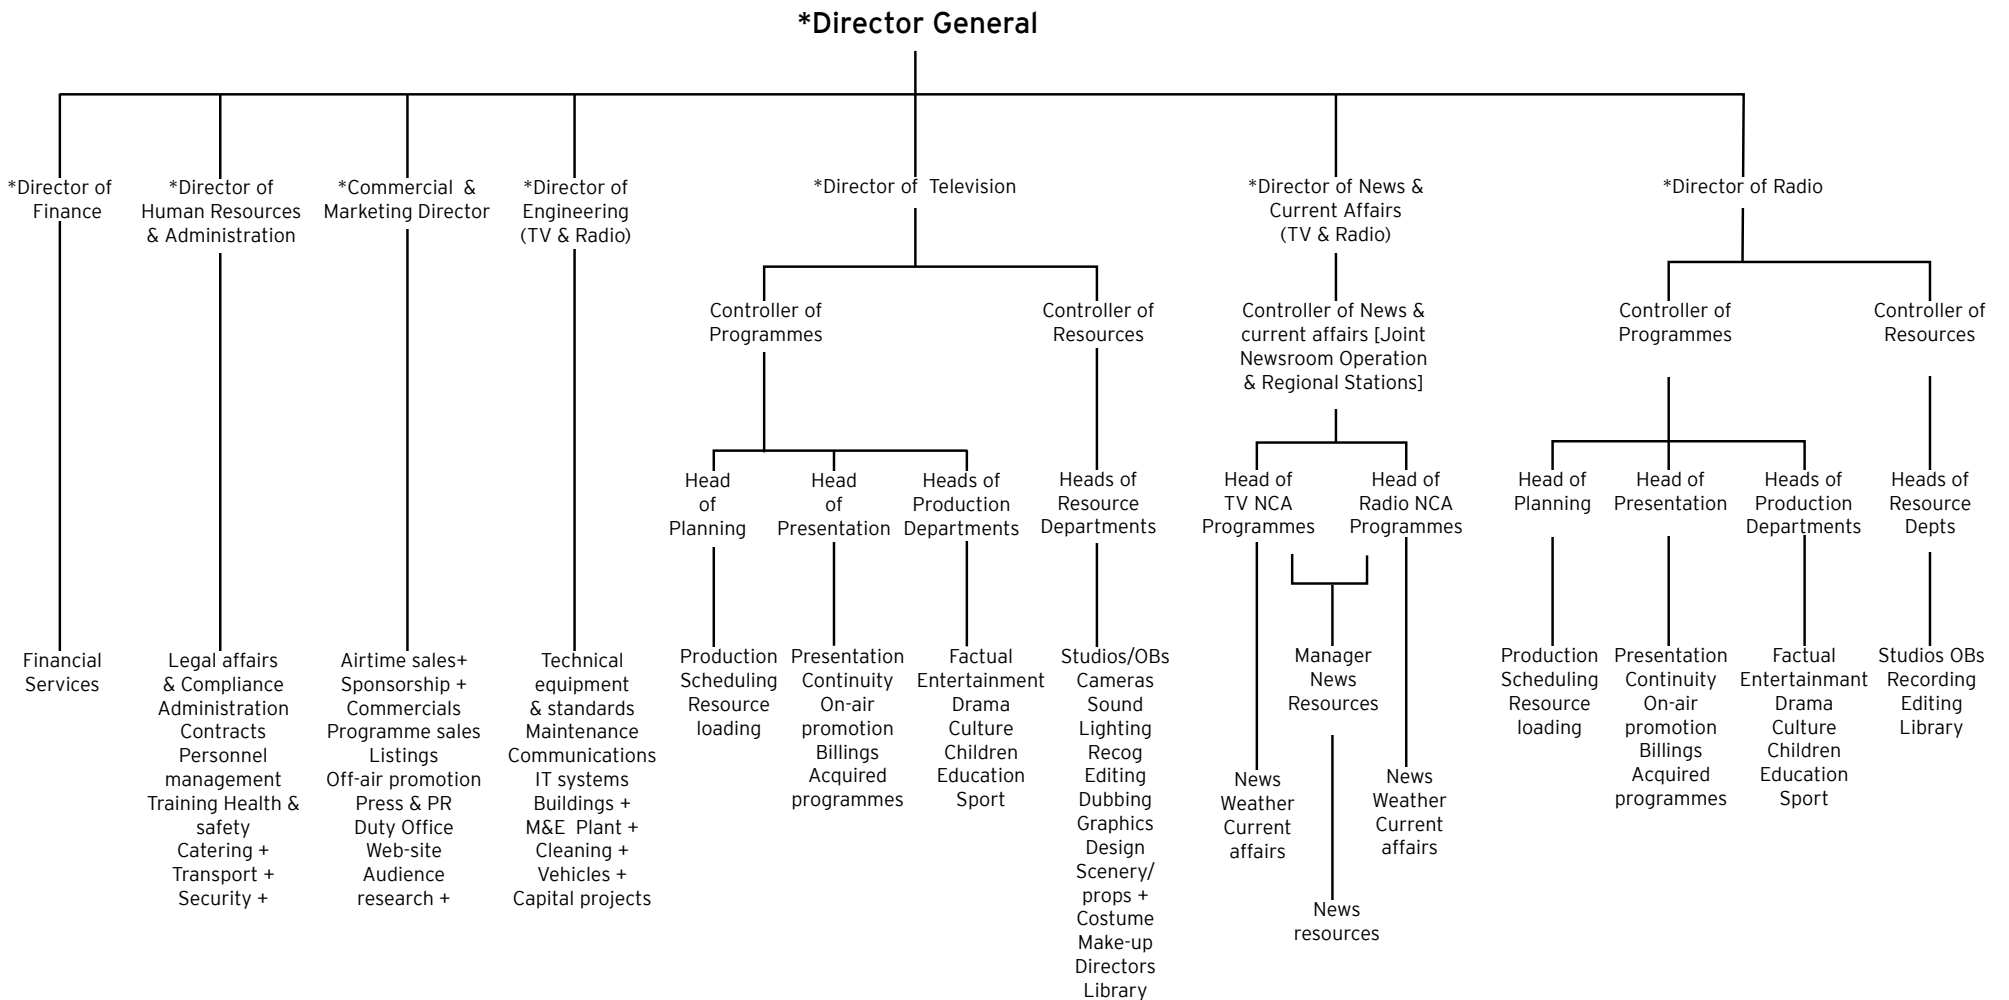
*Director General

*Director of Finance

Financial Services

*Director of Human Resources & Administration

Legal affairs & Compliance Administration Contracts Personnel management Training Health & safety Catering + Transport + Security +

*Commercial & Marketing Director

Airtime sales+ Sponsorship + Commercials Programme sales Listings Off-air promotion Press & PR Duty Office Web-site Audience research +

*Director of Engineering (TV & Radio)

Technical equipment & standards Maintenance Communications IT systems Buildings + M&E Plant + Cleaning + Vehicles + Capital projects

*Director of Television

Controller of Programmes

Head of Planning

Production Scheduling Resource loading

Head of Presentation

Presentation Continuity On-air promotion Billings Acquired programmes

Heads of Production Departments

Factual Entertainment Drama Culture Children Education Sport

Controller of Resources

Heads of Resource Departments

Studios/OBs Cameras Sound Lighting Recog Editing Dubbing Graphics Design Scenery/ props + Costume Make-up Directors Library

*Director of News & Current Affairs (TV & Radio)

Controller of News & current affairs [Joint Newsroom Operation & Regional Stations]

Head of TV NCA Programmes

News Weather Current affairs

Manager News Resources

News resources

Head of Radio NCA Programmes

News Weather Current affairs

*Director of Radio

Controller of Programmes

Head of Planning

Production Scheduling Resource loading

Head of Presentation

Presentation Continuity On-air promotion Billings Acquired programmes

Heads of Production Departments

Factual Entertainmant Drama Culture Children Education Sport

Controller of Resources

Heads of Resource Depts

Studios OBs Recording Editing Library